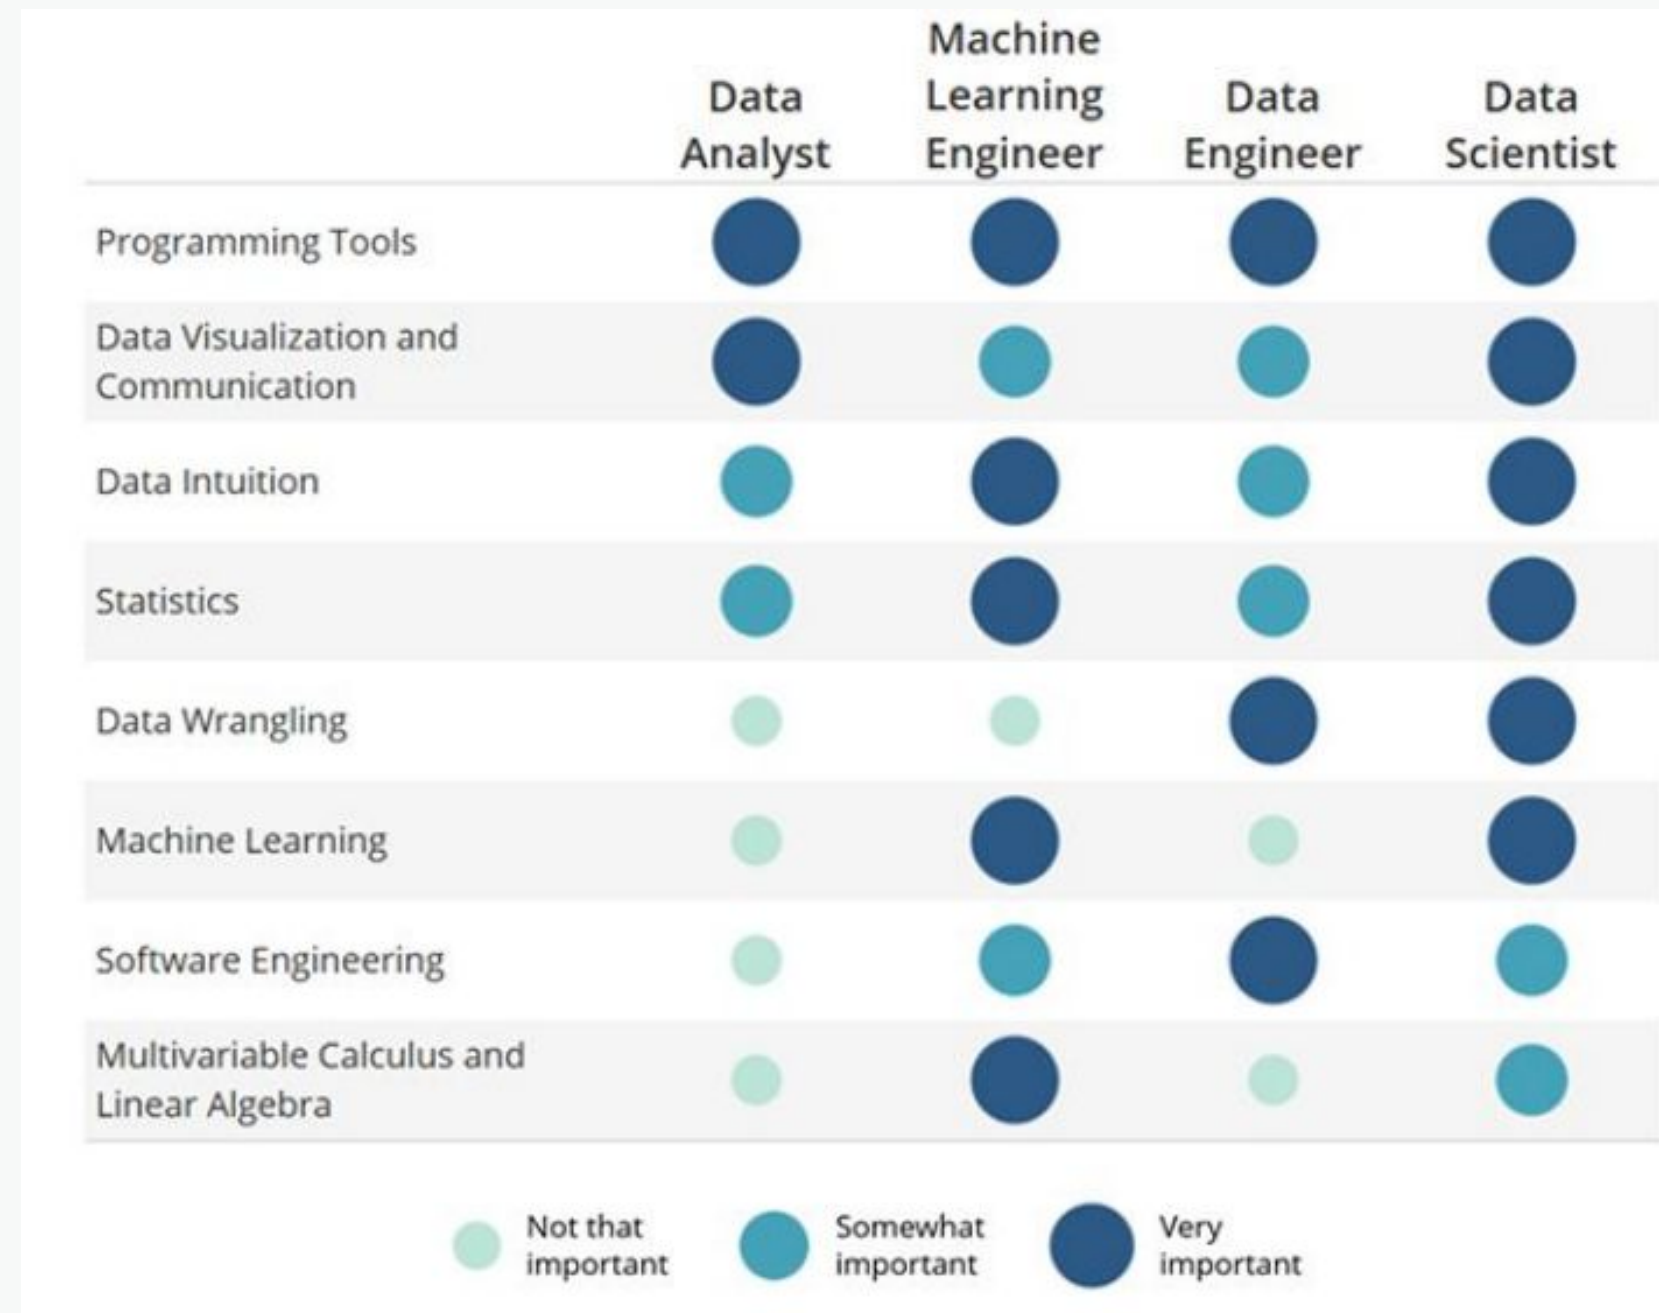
| | Data Analyst | Machine Learning Engineer | Data Engineer | Data Scientist |
|---|---|---|---|---|
| Programming Tools | | | | |
| Data Visualization and Communication | | | | |
| Data Intuition | | | | |
| Statistics | | | | |
| Data Wrangling | | | | |
| Machine Learning | | | | |
| Software Engineering | | | | |
| Multivariable Calculus and Linear Algebra | | | | |

Not that important
Somewhat important
Very important